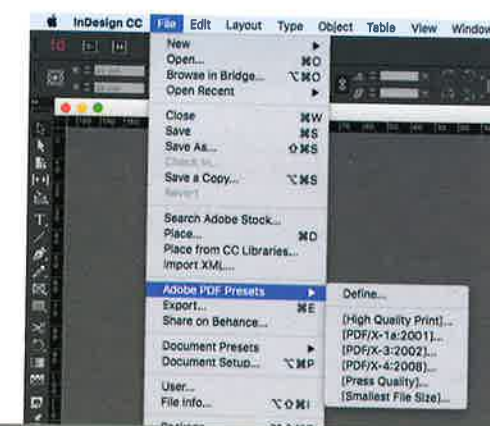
InDesign CC File Edit Layout Type Object Table View Window

New ▶
Open... ⌘O
Browse in Bridge... ⌥⌘O
Open Recent ▶

Close ⌘W
Save ⌘S
Save As... ⇧⌘S
Check In...
Save a Copy... ⌥⌘S
Revert

Search Adobe Stock...
Place... ⌘D
Place from CC Libraries...
Import XML...

Adobe PDF Presets ▶
Export... ⌘E
Share on Behance...

Document Presets ▶
Document Setup... ⌥⌘P

User...
File Info... ⌥⇧⌘I

Define...

[High Quality Print]...
[PDF/X-1a:2001]...
[PDF/X-3:2002]...
[PDF/X-4:2008]...
[Press Quality]...
[Smallest File Size]...